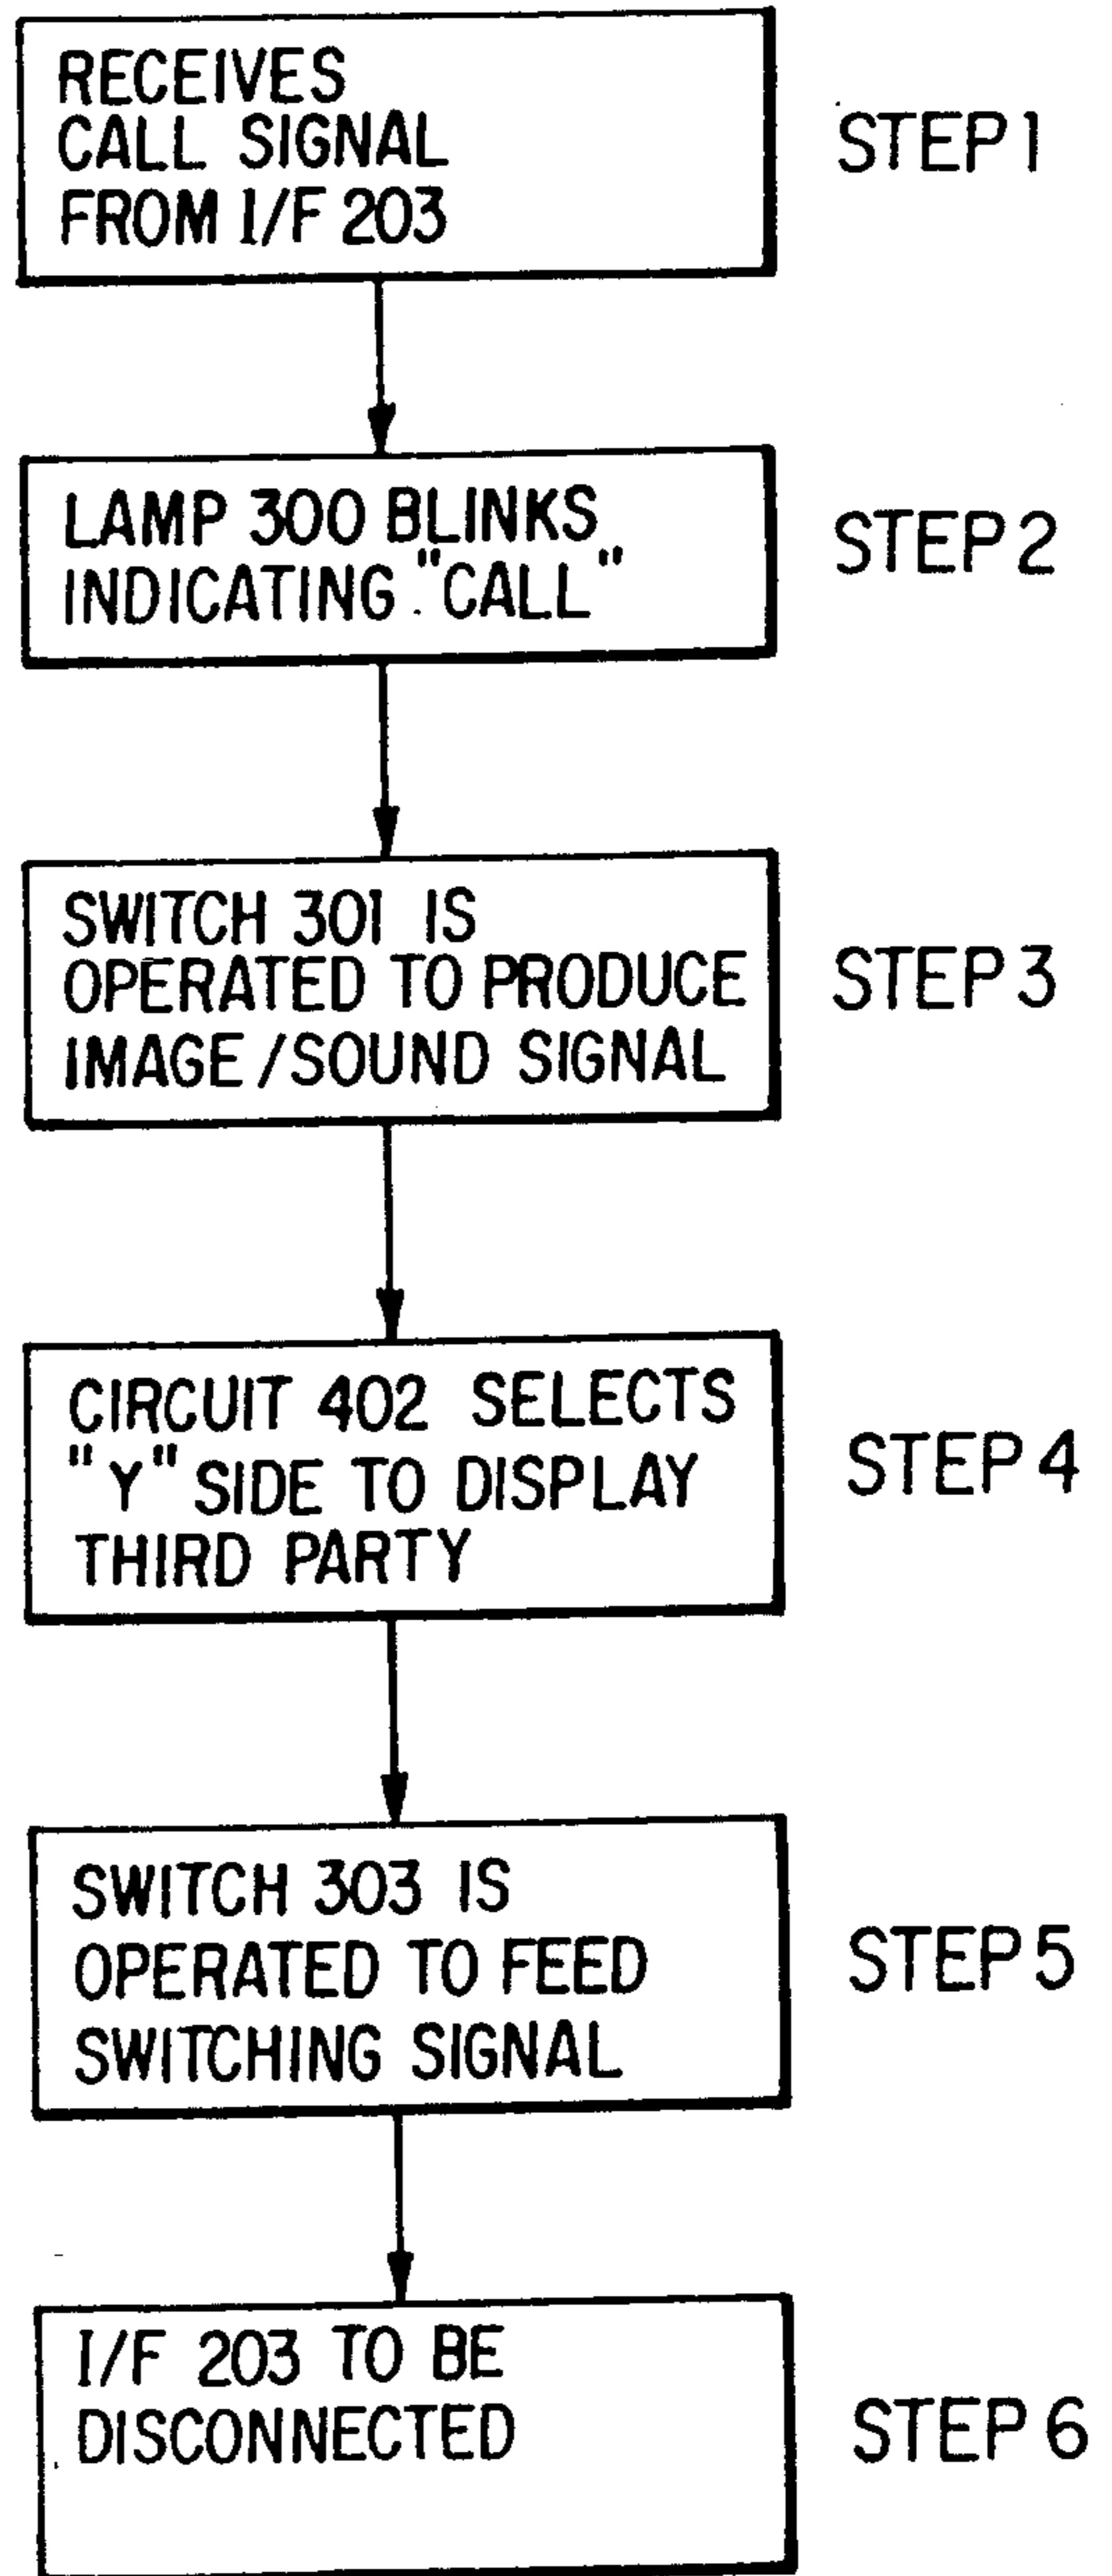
RECEIVES CALL SIGNAL FROM I/F 203

STEP 1

LAMP 300 BLINKS INDICATING "CALL"

STEP 2

SWITCH 301 IS OPERATED TO PRODUCE IMAGE/SOUND SIGNAL

STEP 3

CIRCUIT 402 SELECTS "Y" SIDE TO DISPLAY THIRD PARTY

STEP 4

SWITCH 303 IS OPERATED TO FEED SWITCHING SIGNAL

STEP 5

I/F 203 TO BE DISCONNECTED

STEP 6